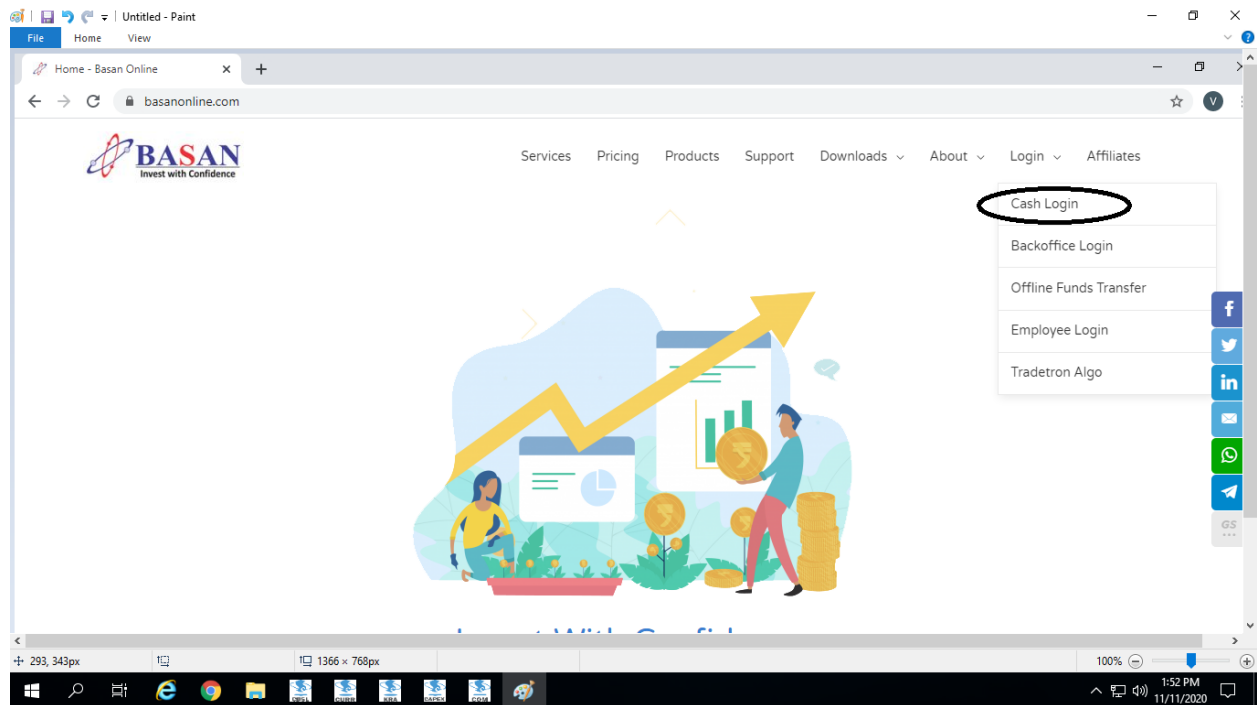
Untitled - Paint

File Home View

Home - Basan Online

basanonline.com

V

BASAN
Invest with Confidence

Services Pricing Products Support Downloads About Login Affiliates

Cash Login

Backoffice Login

Offline Funds Transfer

Employee Login

Tradetron Algo

GS

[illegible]

293, 343px 1366 × 768px 100%

1:52 PM
11/11/2020